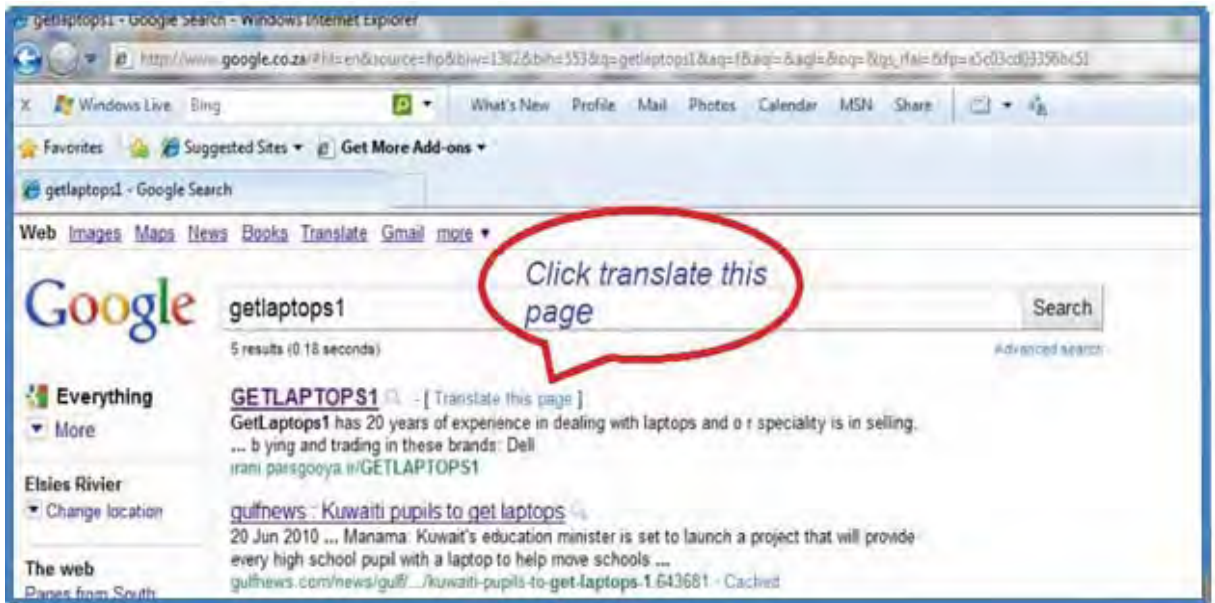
getlaptops1 - Google Search - Windows Internet Explorer

http://www.google.co.za/#hl=en&source=hp&biw=1382&bih=553&q=getlaptops1&aq=f&aqi=&aql=&oq=&gs_rfai=&fp=a5c03cd03356bc51

X Windows Live Bing What's New Profile Mail Photos Calendar MSN Share

Favorites Suggested Sites ▾ Get More Add-ons ▾

getlaptops1 - Google Search

Web Images Maps News Books Translate Gmail more ▾

Google

getlaptops1

Search

Click translate this page

5 results (0.18 seconds)

Advanced search

Everything

More

Elsies Rivier

Change location

The web

Pages from South

GETLAPTOPS1 - [ Translate this page ]

GetLaptops1 has 20 years of experience in dealing with laptops and o r speciality is in selling. ... b ying and trading in these brands: Dell

irani parsgooya.ir/GETLAPTOPS1

gulfnews : Kuwaiti pupils to get laptops

20 Jun 2010 ... Manama: Kuwait's education minister is set to launch a project that will provide every high school pupil with a laptop to help move schools ...

gulfnews.com/news/gulf/.../kuwaiti-pupils-to-get-laptops-1.643681 - Cached